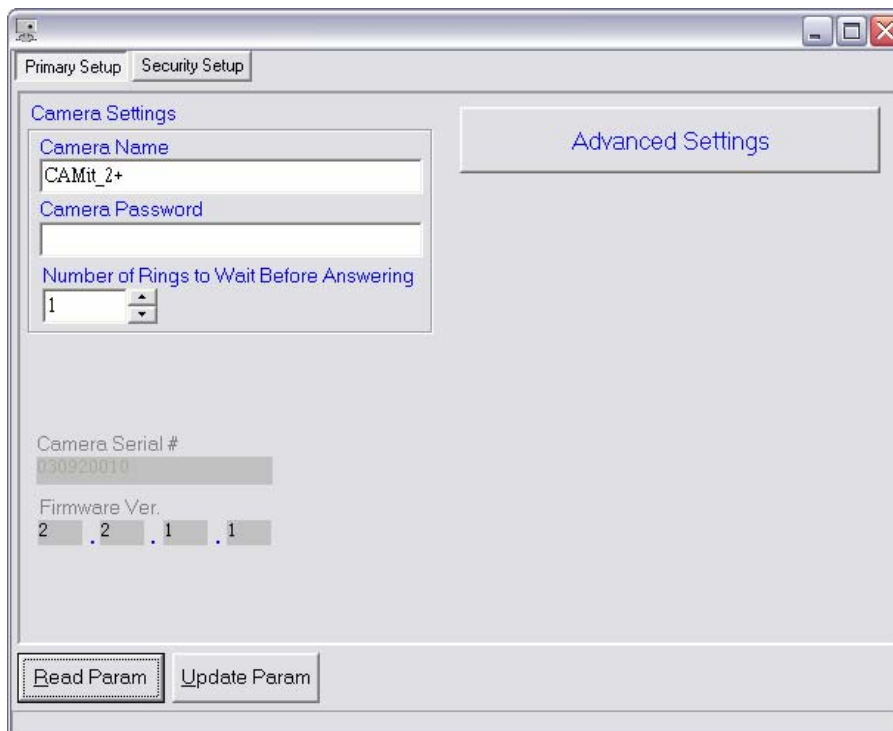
Primary Setup | Security Setup

Camera Settings

Camera Name

CAMit_2+

Camera Password

Number of Rings to Wait Before Answering

1

Advanced Settings

Camera Serial #

030920010

Firmware Ver.

2 . 2 . 1 . 1

Read Param

Update Param